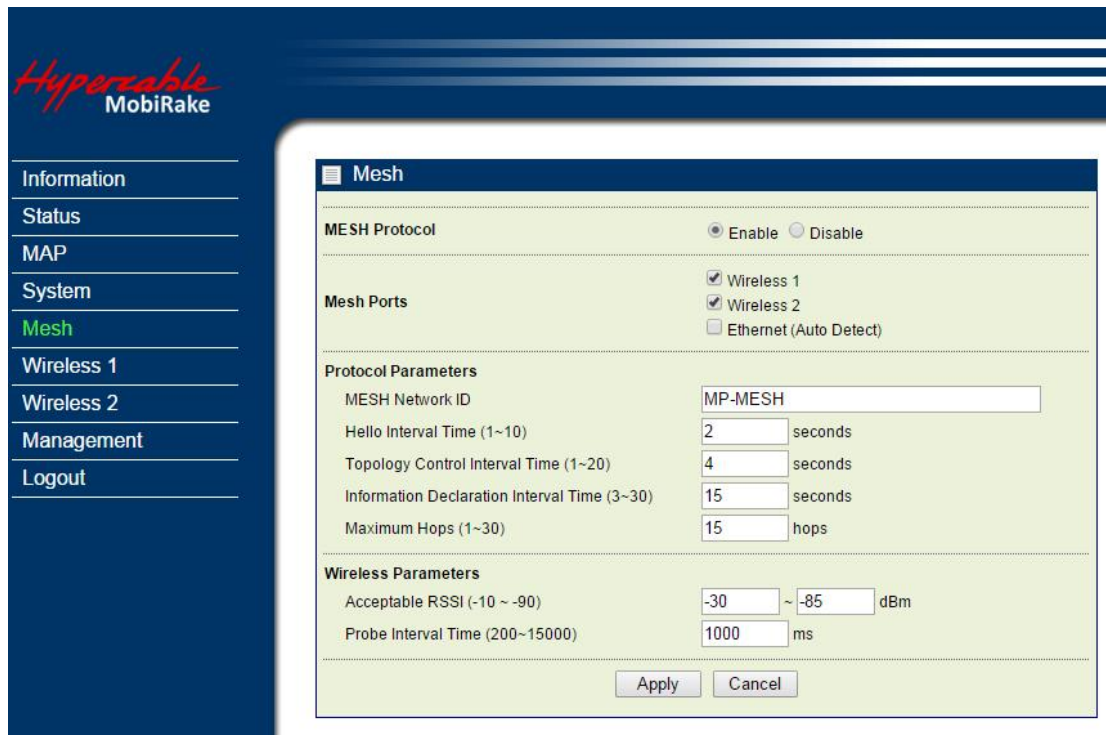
Hyperable
MobiRake

Information
Status
MAP
System
Mesh
Wireless 1
Wireless 2
Management
Logout

Mesh

MESH Protocol | Enable | Disable

Mesh Ports
Wireless 1
Wireless 2
Ethernet (Auto Detect)

Protocol Parameters
MESH Network ID | MP-MESH
Hello Interval Time (1~10) | 2 | seconds
Topology Control Interval Time (1~20) | 4 | seconds
Information Declaration Interval Time (3~30) | 15 | seconds
Maximum Hops (1~30) | 15 | hops

Wireless Parameters
Acceptable RSSI (-10 ~ -90) | -30 | ~ | -85 | dBm
Probe Interval Time (200~15000) | 1000 | ms

Apply | Cancel